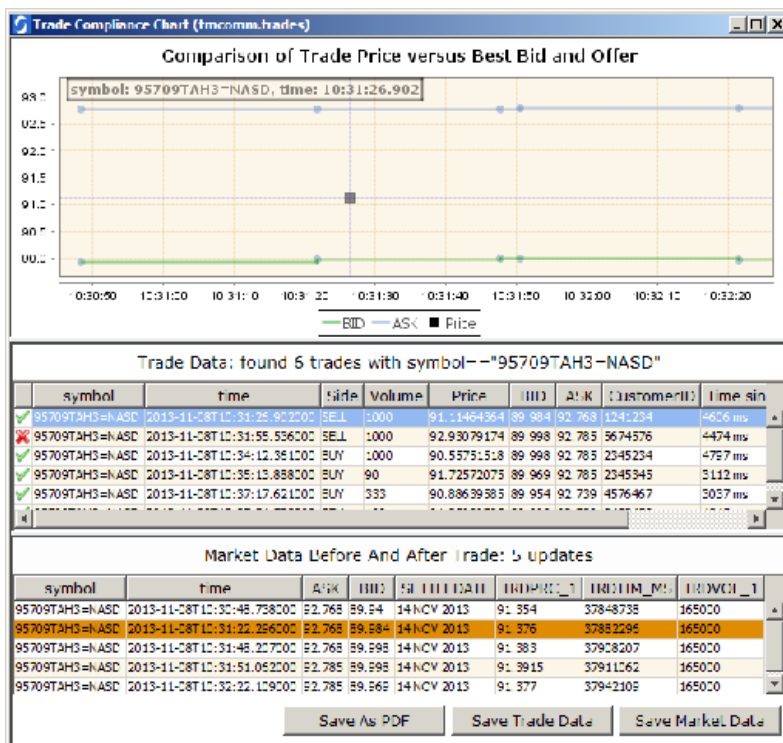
Trade Compliance Chart (tmcomm.trades)

Comparison of Trade Price versus Best Bid and Offer

symbol: 95709TAH3=NASD, time: 10:31:26.902

93.0
92.5
92.0
91.5
91.0
90.5
90.0

10:30:50 10:31:00 10:31:10 10:31:20 10:31:30 10:31:40 10:31:50 10:32:00 10:32:10 10:32:20

BID ASK Price

Trade Data: found 6 trades with symbol=="95709TAH3=NASD"

| symbol | time | Side | Volume | Price | BID | ASK | CustomerID | Time sin |
|---|---|---|---|---|---|---|---|---|
| 95709TAH3=NASD | 2013-11-08T12:31:26.902000 | SELL | 1000 | 91.11464364 | 89.984 | 92.768 | 1241234 | 4606 ms |
| 95709TAH3=NASD | 2013-11-08T12:31:55.556000 | SELL | 1000 | 92.93079174 | 89.998 | 92.785 | 5674576 | 4474 ms |
| 95709TAH3=NASD | 2013-11-08T12:34:12.361000 | BUY | 1000 | 90.55751518 | 89.998 | 92.785 | 2345234 | 4797 ms |
| 95709TAH3=NASD | 2013-11-08T12:35:13.888000 | BUY | 90 | 91.72572075 | 89.969 | 92.785 | 2345345 | 5112 ms |
| 95709TAH3=NASD | 2013-11-08T12:37:17.621000 | BUY | 333 | 90.88639585 | 89.954 | 92.739 | 4576467 | 5037 ms |

Market Data Before And After Trade: 5 updates

| symbol | time | ASK | BID | SETTLEDATE | TRDPRC_1 | TRDTIM_MS | TRDVOL_1 |
|---|---|---|---|---|---|---|---|
| 95709TAH3=NASD | 2013-11-08T12:30:48.738000 | 92.768 | 89.94 | 14 NOV 2013 | 91.354 | 37848738 | 165000 |
| 95709TAH3=NASD | 2013-11-08T12:31:22.296000 | 92.768 | 89.984 | 14 NOV 2013 | 91.376 | 37852295 | 165000 |
| 95709TAH3=NASD | 2013-11-08T12:31:48.227000 | 92.785 | 89.998 | 14 NOV 2013 | 91.383 | 37908207 | 165000 |
| 95709TAH3=NASD | 2013-11-08T12:31:51.062000 | 92.785 | 89.998 | 14 NOV 2013 | 91.3915 | 37911062 | 165000 |
| 95709TAH3=NASD | 2013-11-08T12:32:22.109000 | 92.785 | 89.969 | 14 NOV 2013 | 91.377 | 37942109 | 165000 |

Save As PDF Save Trade Data Save Market Data